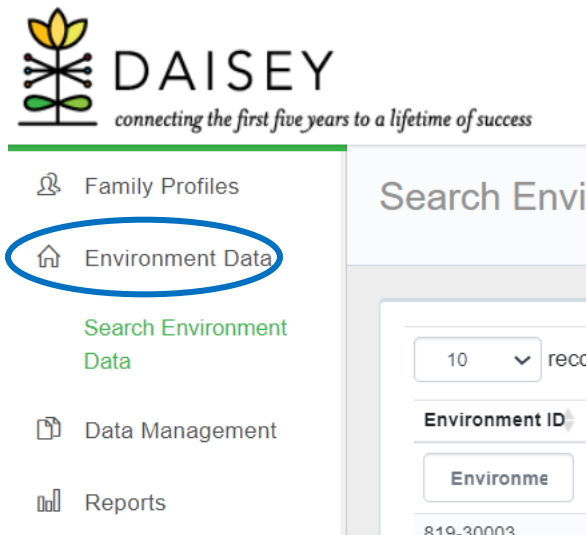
DAISEY
connecting the first five years to a lifetime of success

Family Profiles

Environment Data

Search Environment Data

Data Management

Reports

Search Envi

10 reco

Environment ID

Environme

819-30003